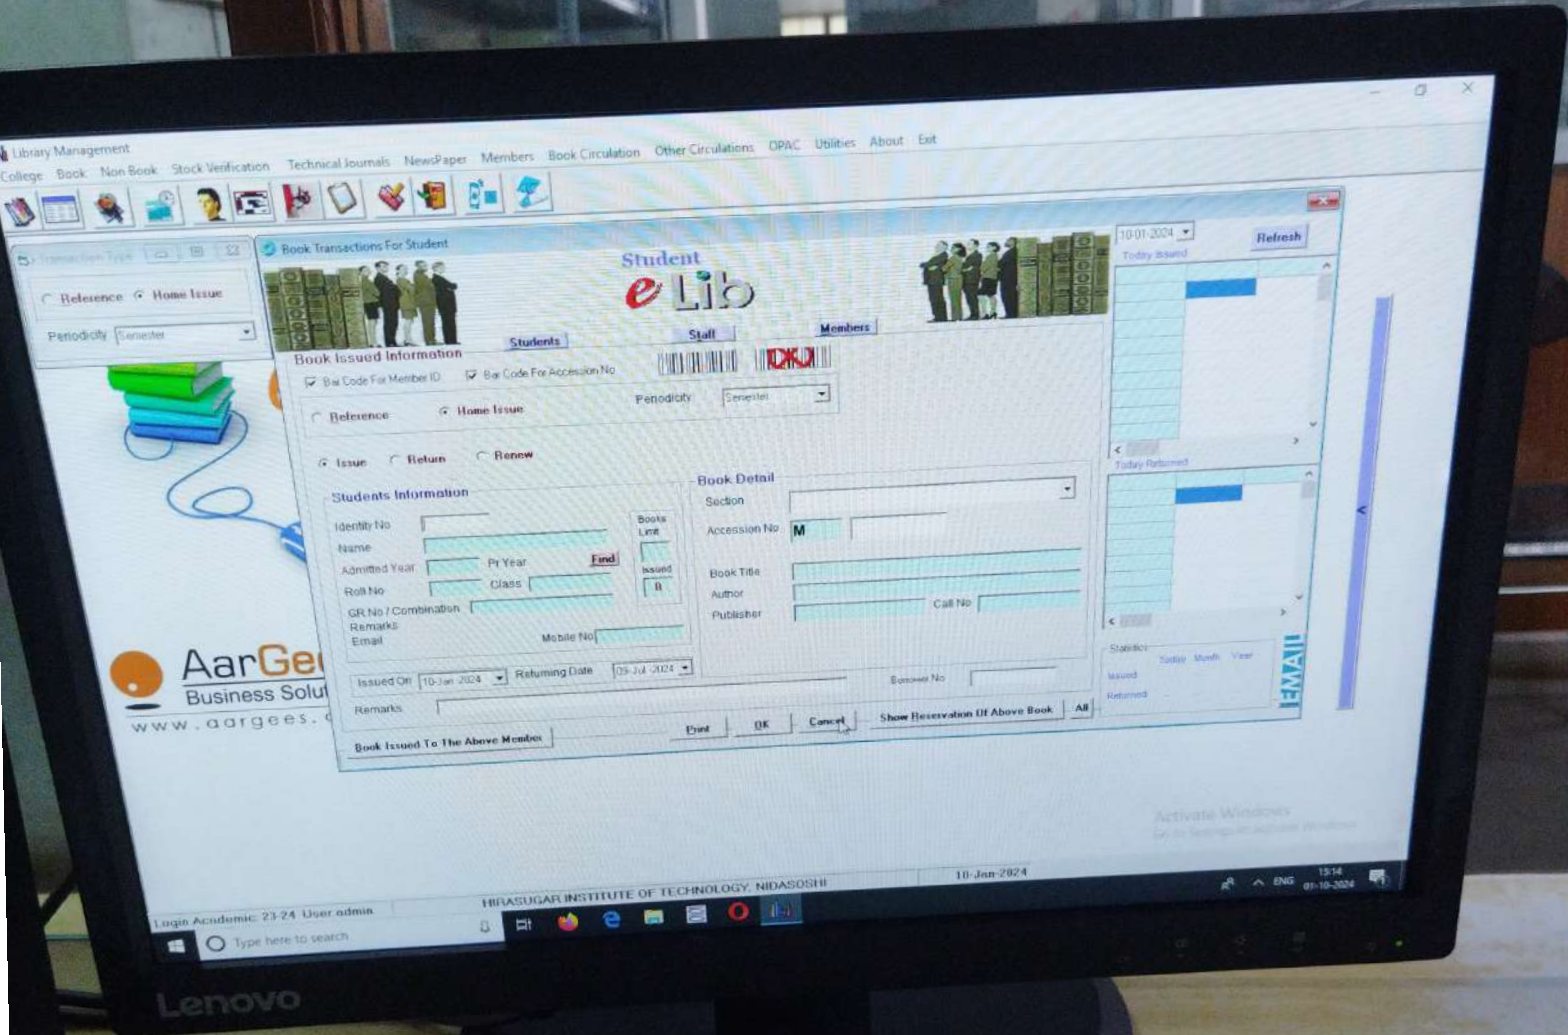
Library Management

College Book Non Book Stock Verification Technical Journals NewsPaper Members Book Circulation Other Circulations OPAC Utilities About Exit

Transaction Type

Reference Home Issue

Periodicity Semester

Book Transactions For Student

Student e Lib

Students Staff Members

Book Issued Information

Bar Code For Member ID Bar Code For Accession No

Reference Home Issue Periodicity Semester

Issue Return Renew

Students Information

Identity No

Name

Admitted Year Pr Year Find

Roll No Class

GR No / Combination

Remarks

Email Mobile No

Books Limit

Issued

0

Book Detail

Section

Accession No M

Book Title

Author

Publisher Call No

Issued On 10-Jan-2024 Returning Date 09-Jul-2024

Borrower No

Remarks

Book Issued To The Above Member

Print OK Cancel Show Reservation Of Above Book All

10-01-2024 Refresh

Today Issued

Today Returned

Statistics Today Month Year

Issued

Returned

EMAIL

AarGe

Business Solut

www.aargees.

Activate Windows

Go to Settings to activate Windows.

Login Academic: 23-24 User admin HIRASUGAR INSTITUTE OF TECHNOLOGY, NIDASOSHI 10-Jan-2024

Type here to search

ENG 13:14 01-10-2024

Lenovo